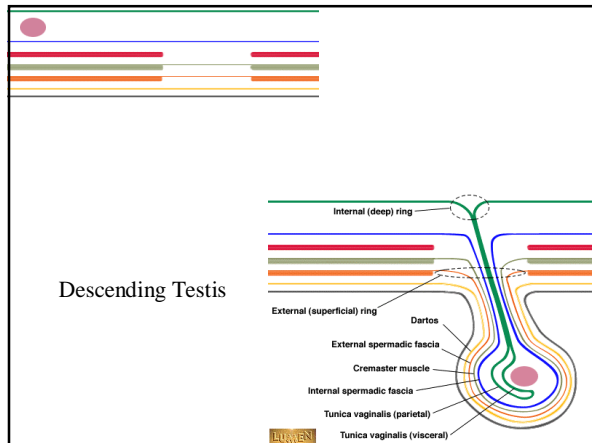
Descending Testis

Internal (deep) ring

External (superficial) ring

Dartos

External spermadic fascia

Cremaster muscle

Internal spermadic fascia

Tunica vaginalis (parietal)

Tunica vaginalis (visceral)

LUMEN